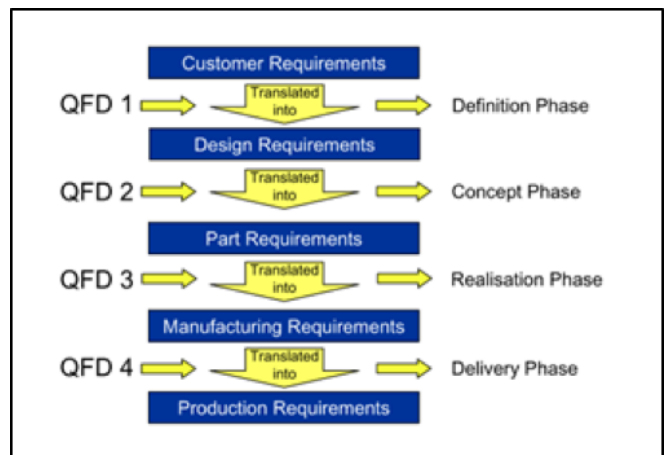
Customer Requirements

QFD 1

Translated into

Definition Phase

Design Requirements

QFD 2

Translated into

Concept Phase

Part Requirements

QFD 3

Translated into

Realisation Phase

Manufacturing Requirements

QFD 4

Translated into

Delivery Phase

Production Requirements